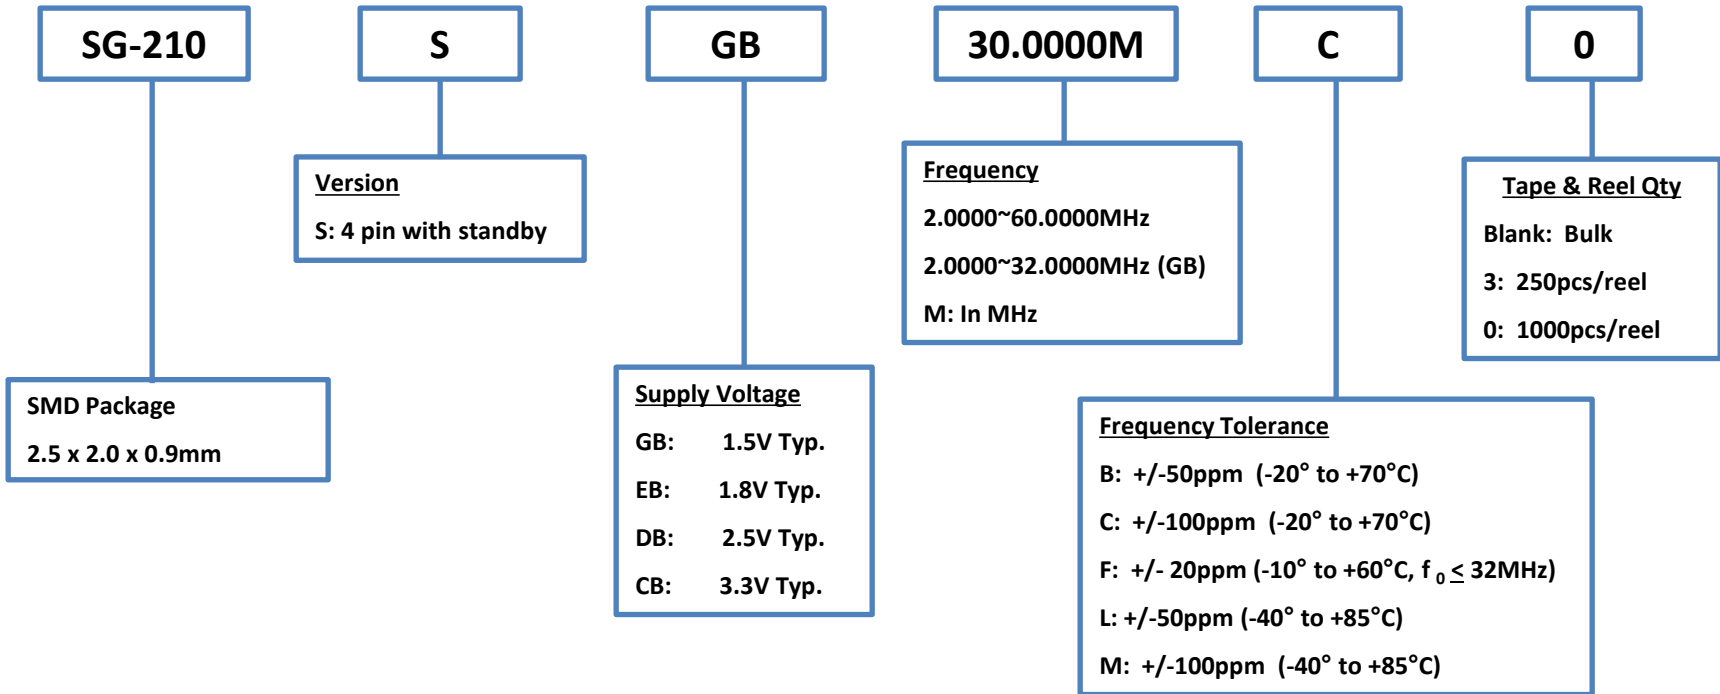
SG-210

S

GB

30.0000M

C

0

Version

S: 4 pin with standby

Frequency

2.0000~60.0000MHz

2.0000~32.0000MHz (GB)

M: In MHz

Tape & Reel Qty

Blank: Bulk

3: 250pcs/reel

0: 1000pcs/reel

SMD Package

2.5 x 2.0 x 0.9mm

Supply Voltage

GB: 1.5V Typ.

EB: 1.8V Typ.

DB: 2.5V Typ.

CB: 3.3V Typ.

Frequency Tolerance

B: +/-50ppm (-20° to +70°C)

C: +/-100ppm (-20° to +70°C)

F: +/- 20ppm (-10° to +60°C, $f_0 \leq$ 32MHz)

L: +/-50ppm (-40° to +85°C)

M: +/-100ppm (-40° to +85°C)